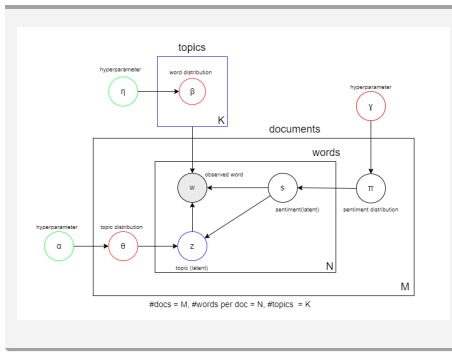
topics

hyperparameter

word distribution

η

β

K

hyperparameter

γ

documents

words

observed word

w

s

π

sentiment(latent)

sentiment distribution

hyperparameter

topic distribution

α

θ

z

topic (latent)

N

M

#docs = M, #words per doc = N, #topics = K